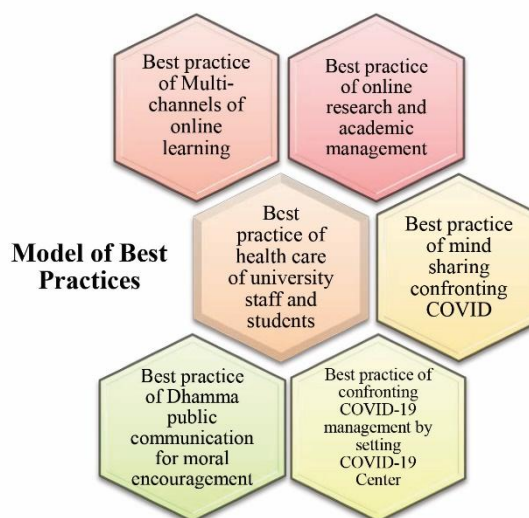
Best practice of Multi-channels of online learning

Best practice of online research and academic management

Model of Best Practices

Best practice of health care of university staff and students

Best practice of mind sharing confronting COVID

Best practice of Dhamma public communication for moral encouragement

Best practice of confronting COVID-19 management by setting COVID-19 Center